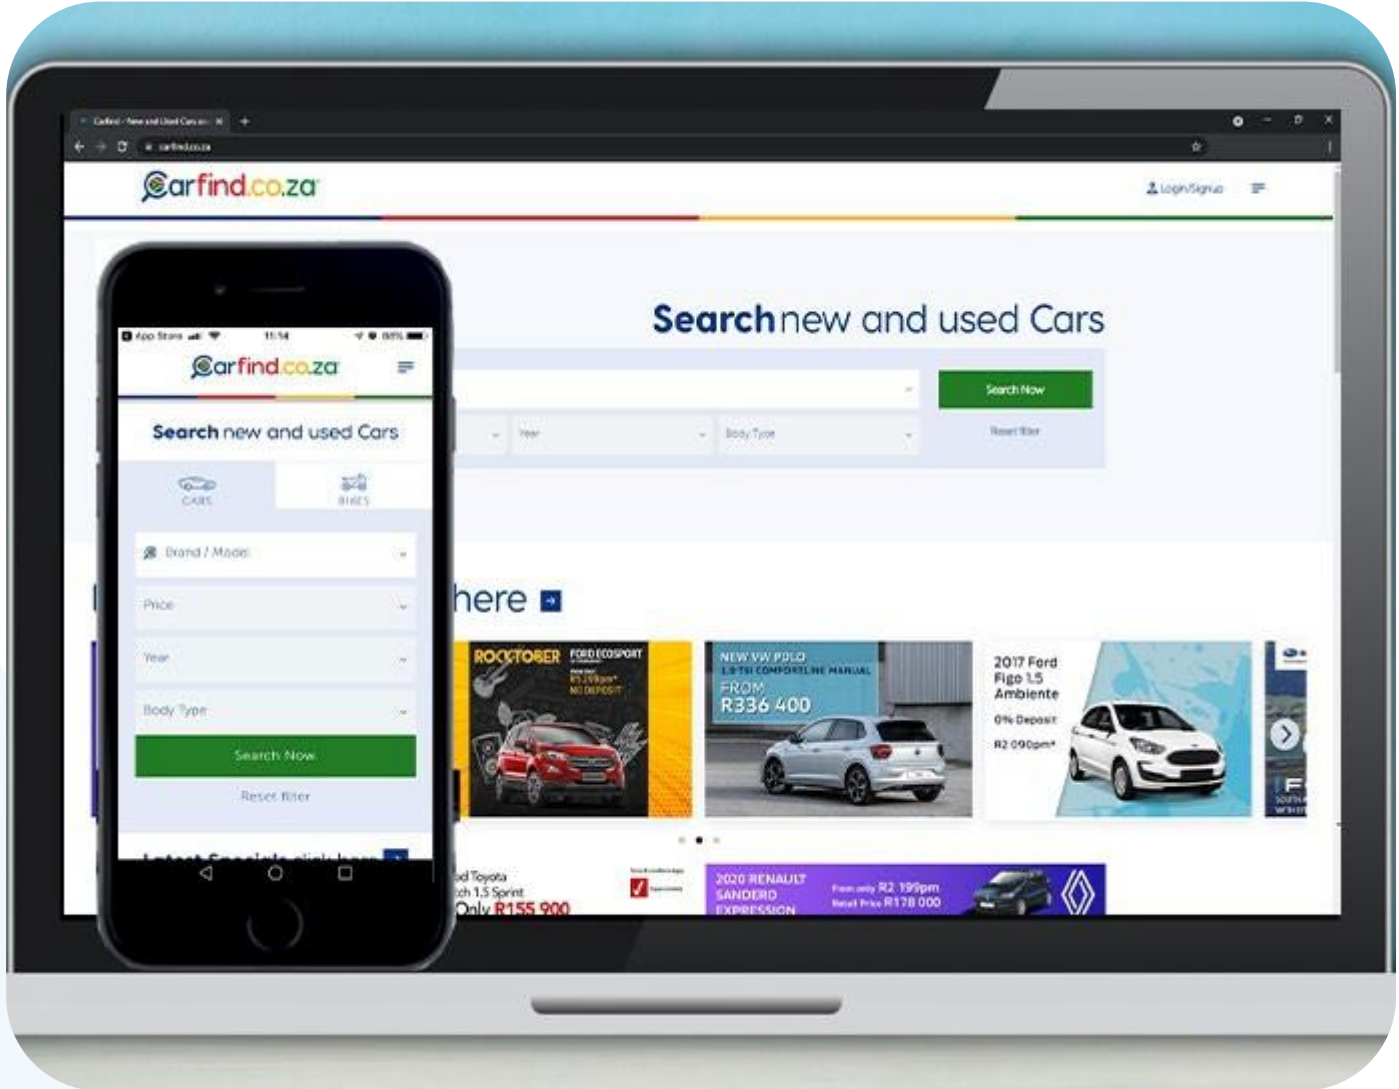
Carfind - New and Used Cars on

carfind.co.za

Carfind.co.za

Login/Signup

Search new and used Cars

Search Now

Year

Body Type

Reset filter

here

ROCKTOBER FORD ECOSPORT

R5 299pm*

NO DEPOSIT

NEW VW POLO

1.0 TSI COMFORTLINE MANUAL

FROM

R336 400

2017 Ford Figo 1.5 Ambiente

0% Deposit

R2 090pm*

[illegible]d Toyota

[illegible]ch 1.5 Sprint

Only R155 900

2020 RENAULT SANDERO EXPRESSION

From only R2 199pm

Retail Price R178 000

App Store

11:14

Carfind.co.za

Search new and used Cars

CARS

BIKES

Brand / Model

Price

Year

Body Type

Search Now

Reset filter

Latest Specials click here